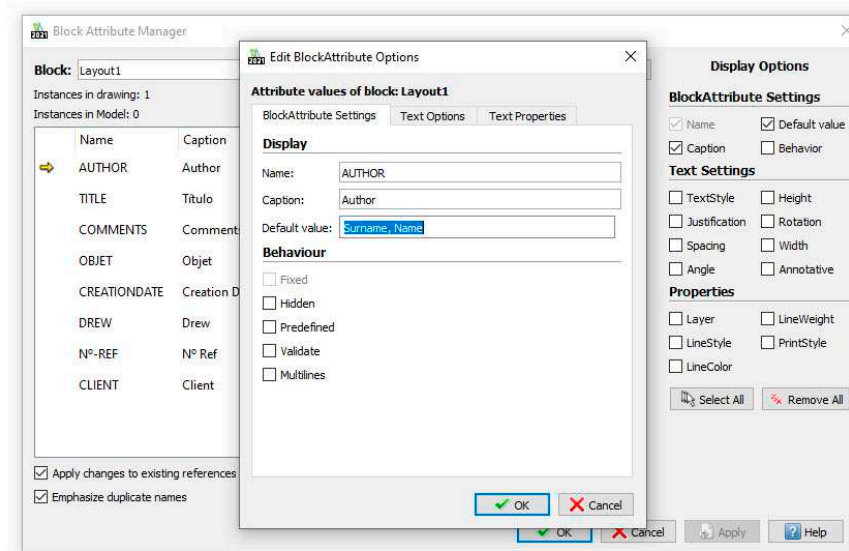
Block Attribute Manager

Block: Layout1

Instances in drawing: 1

Instances in Model: 0

| | Name | Caption |
|---|---|---|
| ⇨ | AUTHOR | Author |
| | TITLE | Titulo |
| | COMMENTS | Comment |
| | OBJET | Objet |
| | CREATIONDATE | Creation D |
| | DREW | Drew |
| | N°-REF | N° Ref |
| | CLIENT | Client |

Apply changes to existing references

Emphasize duplicate names

Edit BlockAttribute Options

Attribute values of block: Layout1

BlockAttribute Settings | Text Options | Text Properties

Display

Name: AUTHOR

Caption: Author

Default value: Surname, Name

Behaviour

Fixed

Hidden

Predefined

Validate

Multilines

OK | Cancel

Display Options

BlockAttribute Settings

Name | Default value

Caption | Behavior

Text Settings

TextStyle | Height

Justification | Rotation

Spacing | Width

Angle | Annotative

Properties

Layer | LineWeight

LineStyle | PrintStyle

LineColor

Select All | Remove All

OK | Cancel | Apply | Help